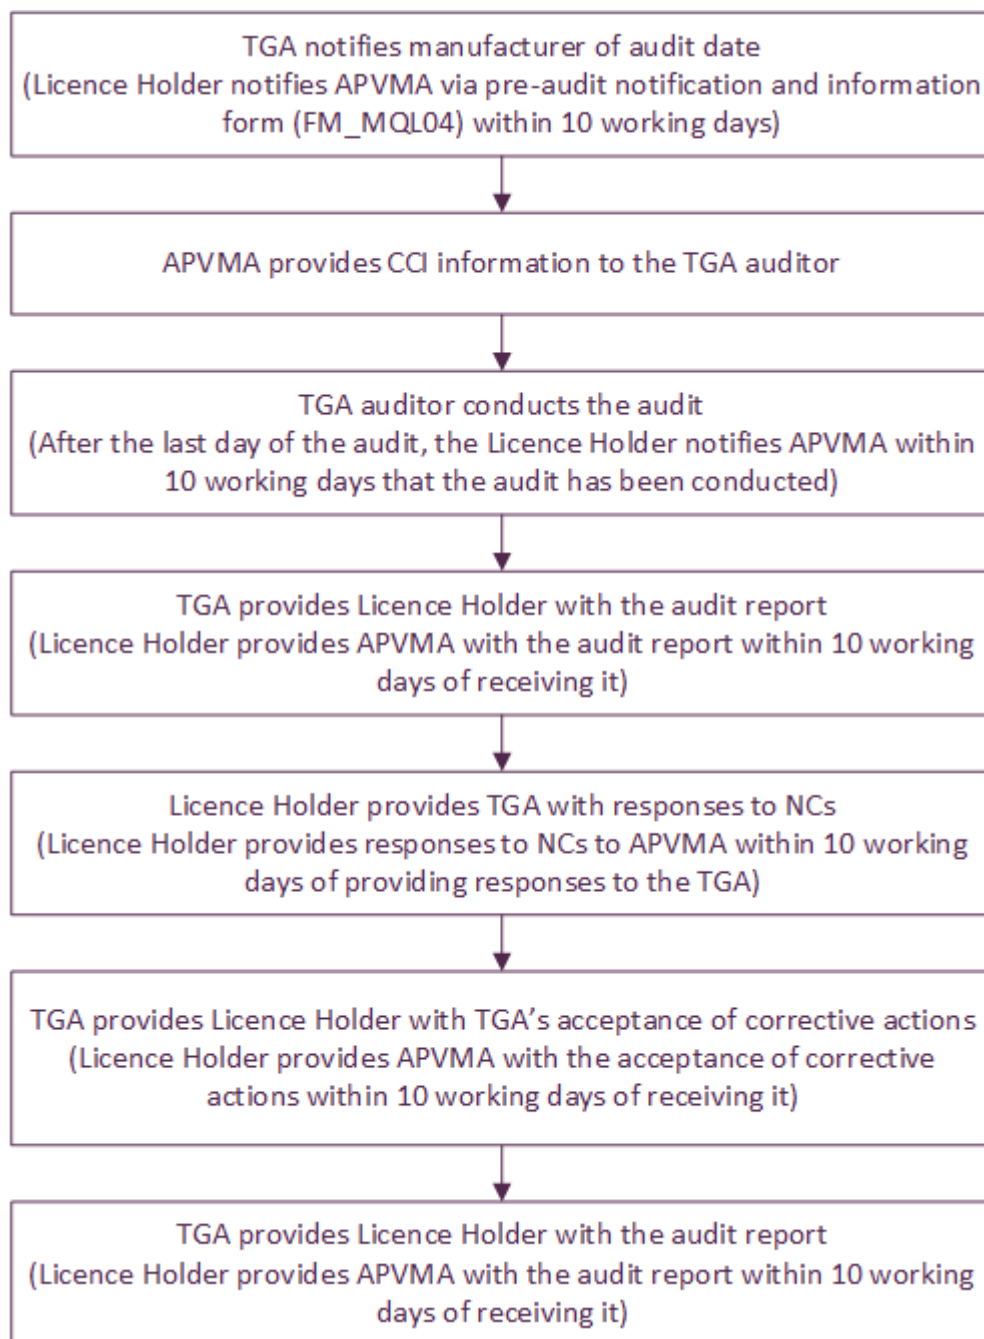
TGA notifies manufacturer of audit date
(Licence Holder notifies APVMA via pre-audit notification and information form (FM_MQL04) within 10 working days)

APVMA provides CCI information to the TGA auditor

TGA auditor conducts the audit
(After the last day of the audit, the Licence Holder notifies APVMA within 10 working days that the audit has been conducted)

TGA provides Licence Holder with the audit report
(Licence Holder provides APVMA with the audit report within 10 working days of receiving it)

Licence Holder provides TGA with responses to NCs
(Licence Holder provides responses to NCs to APVMA within 10 working days of providing responses to the TGA)

TGA provides Licence Holder with TGA's acceptance of corrective actions
(Licence Holder provides APVMA with the acceptance of corrective actions within 10 working days of receiving it)

TGA provides Licence Holder with the audit report
(Licence Holder provides APVMA with the audit report within 10 working days of receiving it)